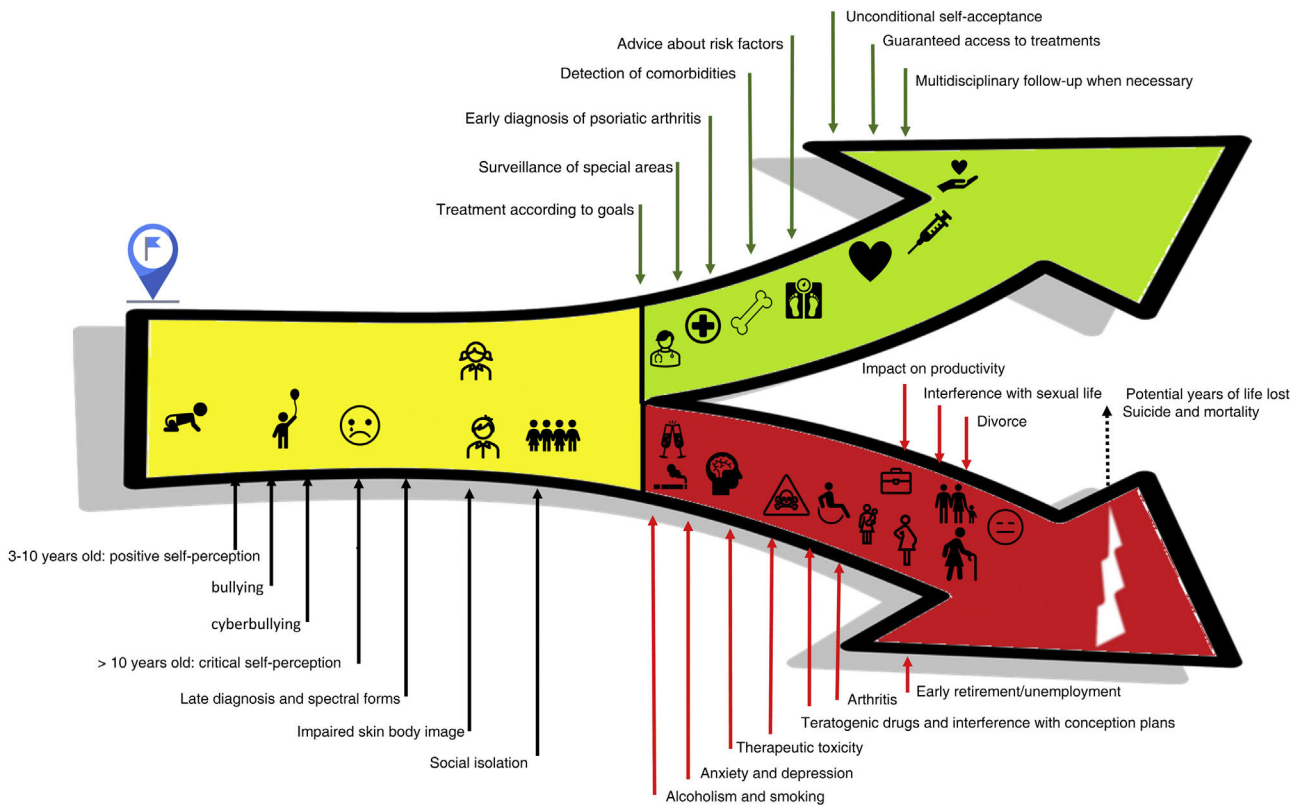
Unconditional self-acceptance

Advice about risk factors

Guaranteed access to treatments

Detection of comorbidities

Multidisciplinary follow-up when necessary

Early diagnosis of psoriatic arthritis

Surveillance of special areas

Treatment according to goals

Impact on productivity

Interference with sexual life

Potential years of life lost

Suicide and mortality

Divorce

3-10 years old: positive self-perception

bullying

cyberbullying

> 10 years old: critical self-perception

Late diagnosis and spectral forms

Impaired skin body image

Social isolation

Arthritis

Early retirement/unemployment

Teratogenic drugs and interference with conception plans

Therapeutic toxicity

Anxiety and depression

Alcoholism and smoking